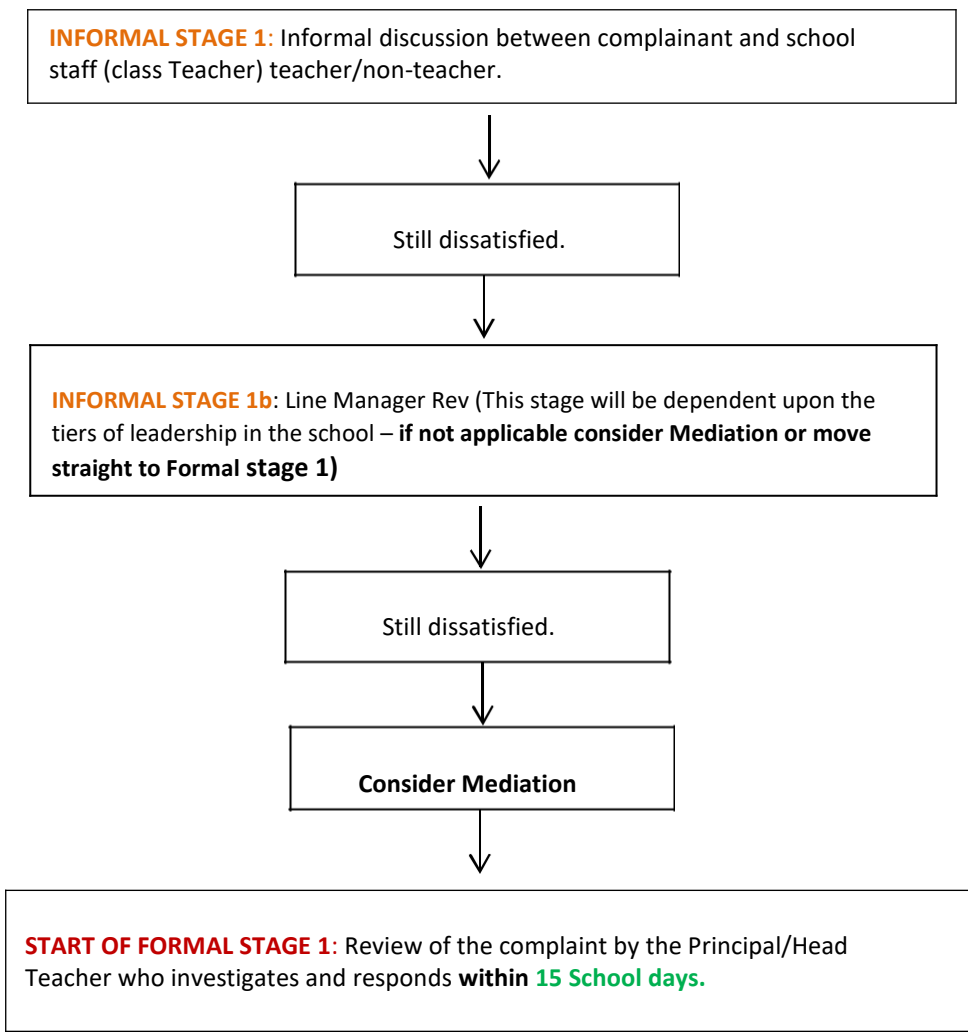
INFORMAL STAGE 1: Informal discussion between complainant and school staff (class Teacher) teacher/non-teacher.

Still dissatisfied.

INFORMAL STAGE 1b: Line Manager Rev (This stage will be dependent upon the tiers of leadership in the school – if not applicable consider Mediation or move straight to Formal stage 1)

Still dissatisfied.

Consider Mediation

START OF FORMAL STAGE 1: Review of the complaint by the Principal/Head Teacher who investigates and responds within 15 School days.